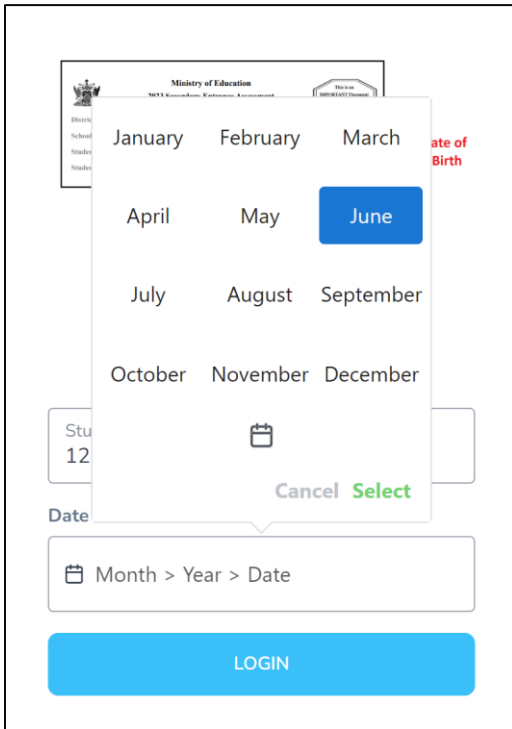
Ministry of Education
2023 Secondary Entrance Assessment
This is an IMPORTANT Document

Distric
School
Studen
Studen

ate of
Birth

| January | February | March |
|---|---|---|
| April | May | June |
| July | August | September |
| October | November | December |

Cancel Select

Stu
12

Date

Month > Year > Date

LOGIN